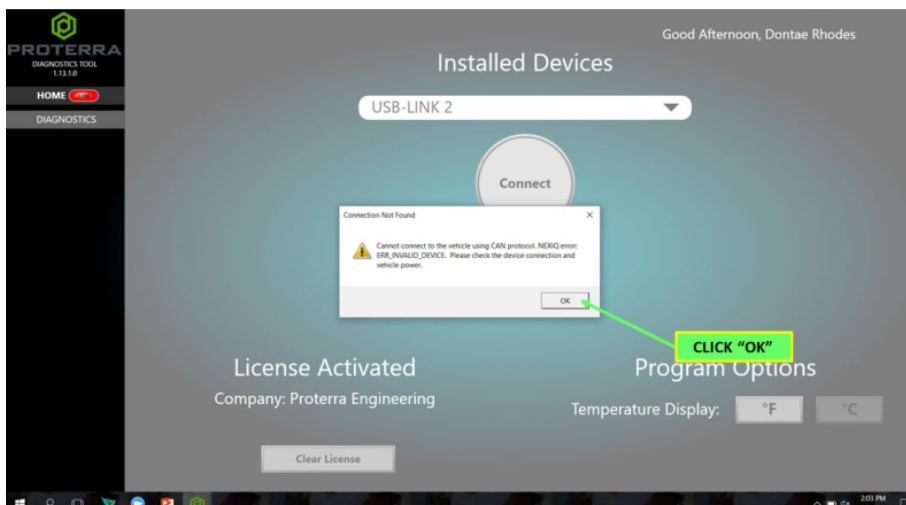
PROTERRA
DIAGNOSTICS TOOL
1.13.1.0
HOME
DIAGNOSTICS

Good Afternoon, Dontae Rhodes

Installed Devices

USB-LINK 2

Connect

Connection Not Found

Cannot connect to the vehicle using CAN protocol. NEXIQ error: ERR_INVALID_DEVICE. Please check the device connection and vehicle power.

OK

CLICK "OK"

License Activated

Company: Proterra Engineering

Program Options

Temperature Display: °F °C

Clear License

2:03 PM